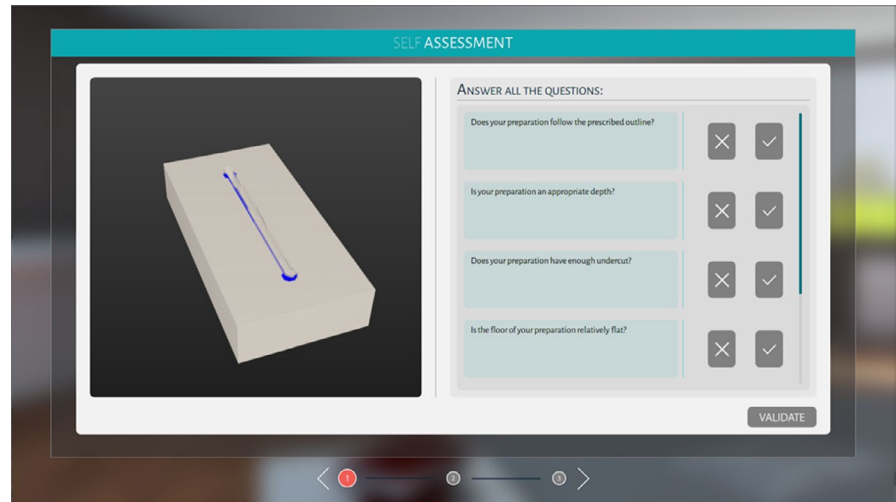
SELF ASSESSMENT

ANSWER ALL THE QUESTIONS:

Does your preparation follow the prescribed outline?

Is your preparation an appropriate depth?

Does your preparation have enough undercut?

Is the floor of your preparation relatively flat?

VALIDATE

1 2 3